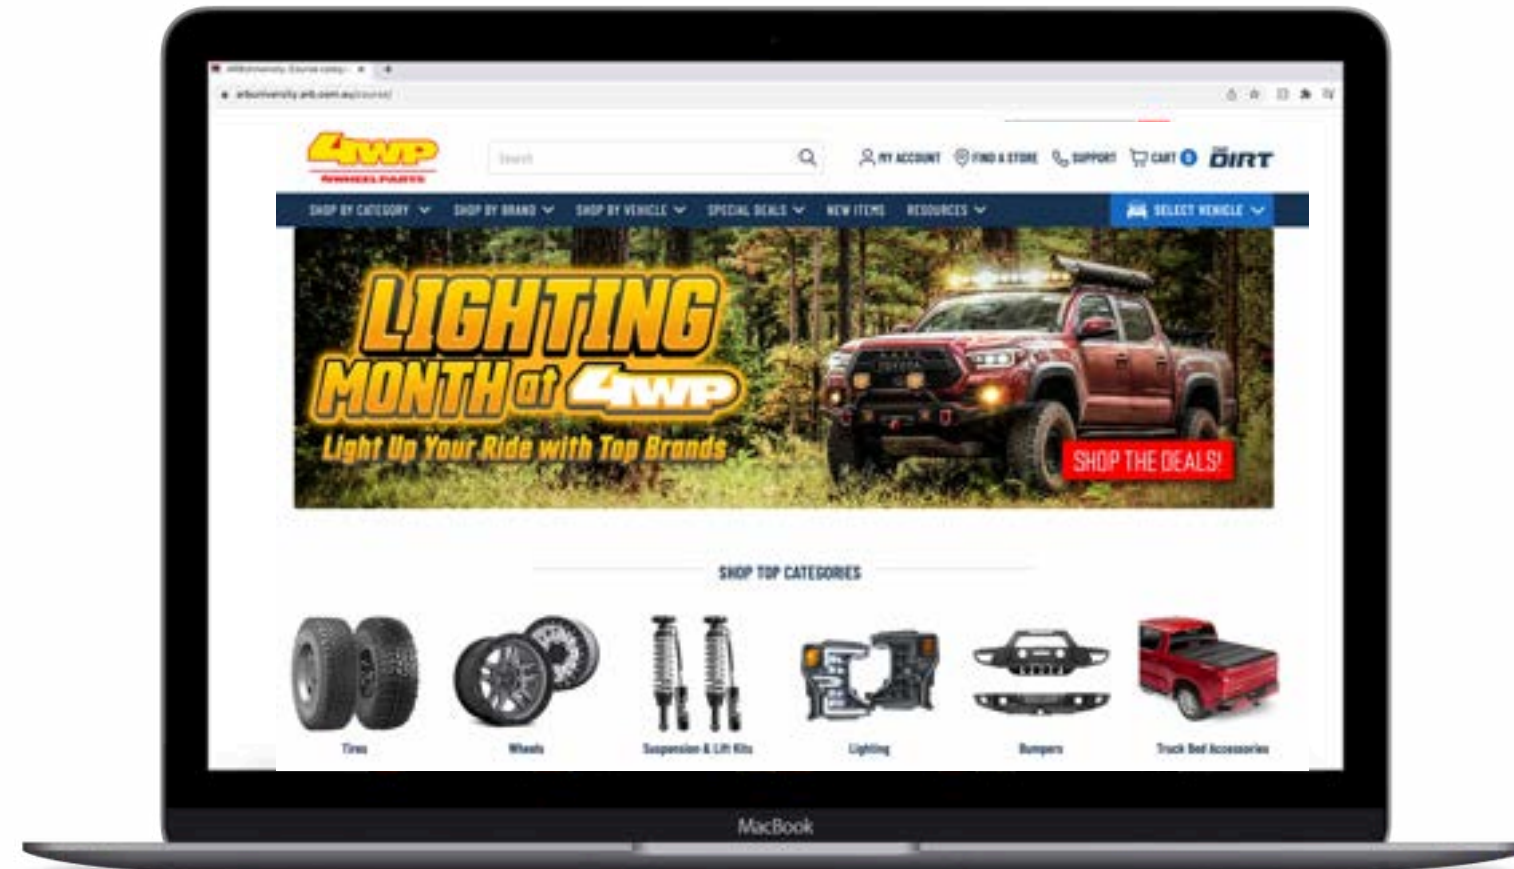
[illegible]

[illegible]

4WP
WHEEL PARTS

Search

MY ACCOUNT FIND A STORE SUPPORT CART 0 DIRT

SHOP BY CATEGORY SHOP BY BRAND SHOP BY VEHICLE SPECIAL DEALS NEW ITEMS RESOURCES SELECT VEHICLE

LIGHTING MONTH at 4WP
Light Up Your Ride with Top Brands
SHOP THE DEALS!

SHOP TOP CATEGORIES

Tires
Wheels
Suspension & Lift Kits
Lighting
Bumpers
Truck Bed Accessories

MacBook